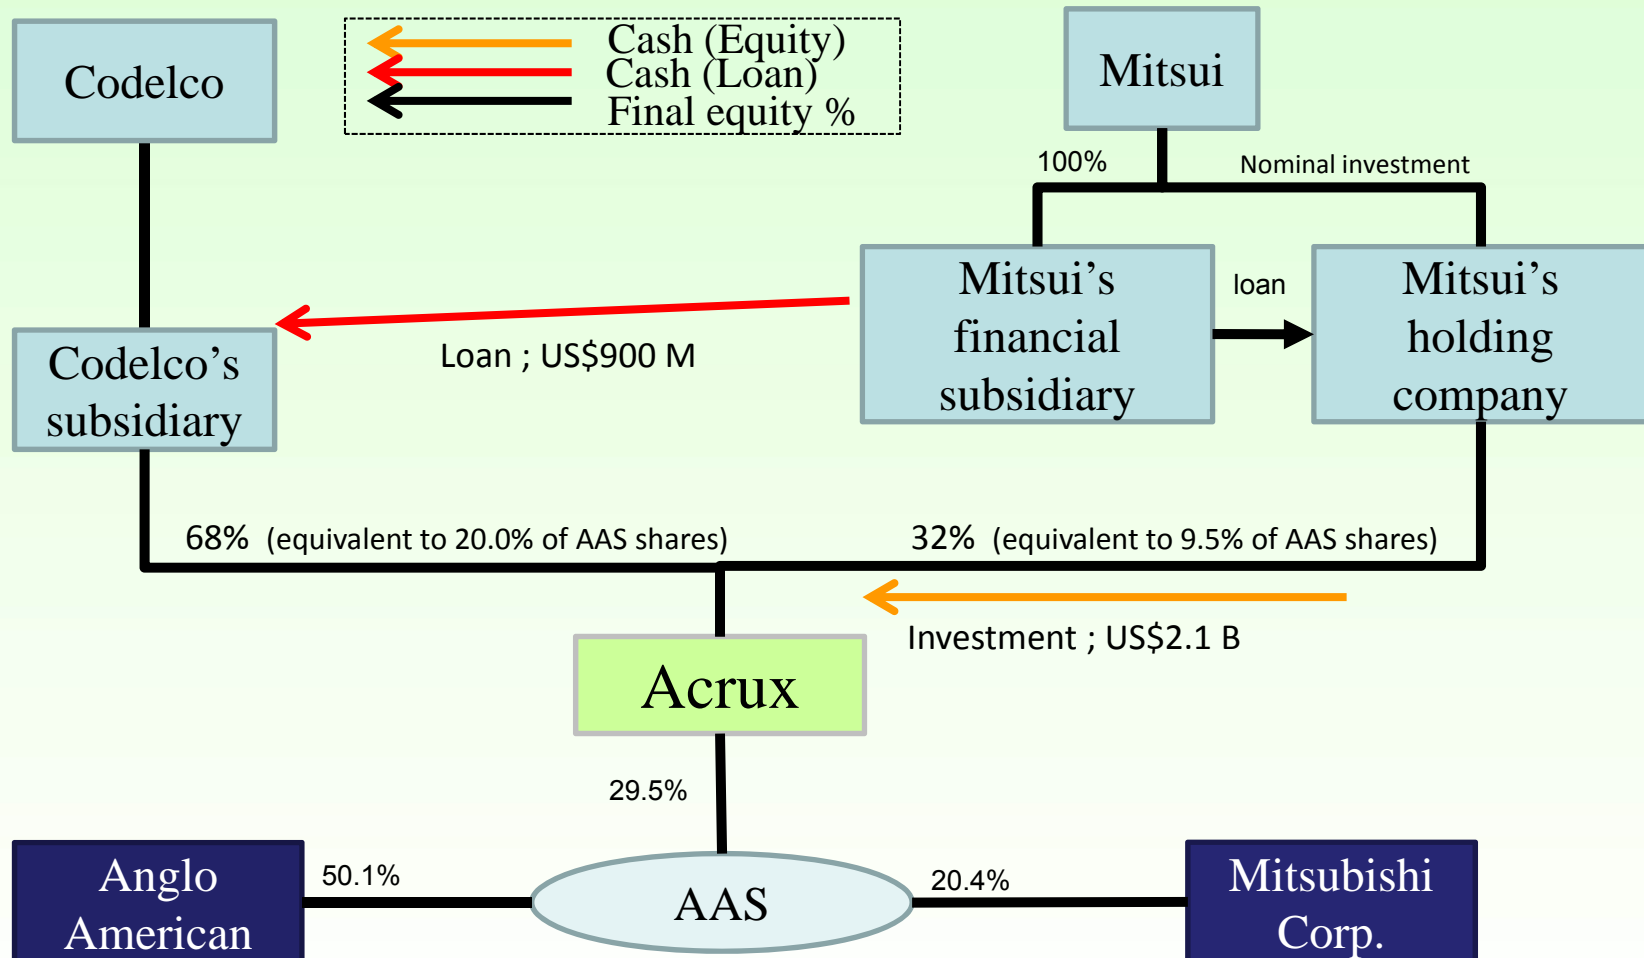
Codelco

Cash (Equity)
Cash (Loan)
Final equity %

Mitsui

100%

Nominal investment

Mitsui's financial subsidiary

loan

Mitsui's holding company

Codelco's subsidiary

Loan ; US$900 M

68% (equivalent to 20.0% of AAS shares)

32% (equivalent to 9.5% of AAS shares)

Investment ; US$2.1 B

Acrux

29.5%

Anglo American

50.1%

AAS

20.4%

Mitsubishi Corp.